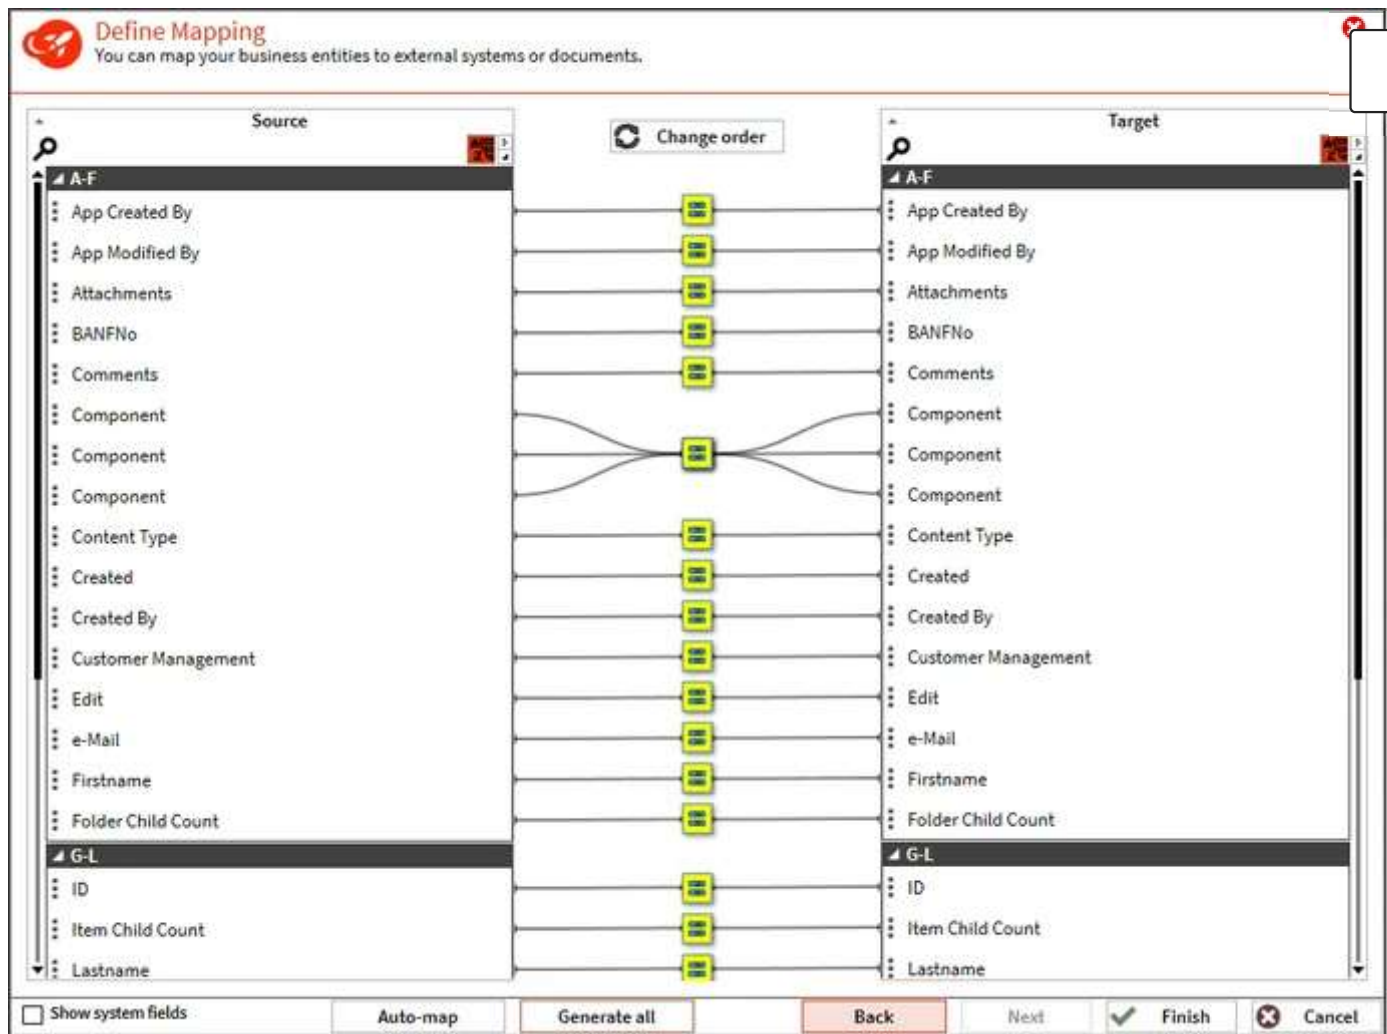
Define Mapping
You can map your business entities to external systems or documents.

Source

A-F
App Created By
App Modified By
Attachments
BANFNo
Comments
Component
Component
Component
Content Type
Created
Created By
Customer Management
Edit
e-Mail
Firstname
Folder Child Count
G-L
ID
Item Child Count
Lastname

Change order

Target

A-F
App Created By
App Modified By
Attachments
BANFNo
Comments
Component
Component
Component
Content Type
Created
Created By
Customer Management
Edit
e-Mail
Firstname
Folder Child Count
G-L
ID
Item Child Count
Lastname

Show system fields
Auto-map
Generate all
Back
Next
Finish
Cancel